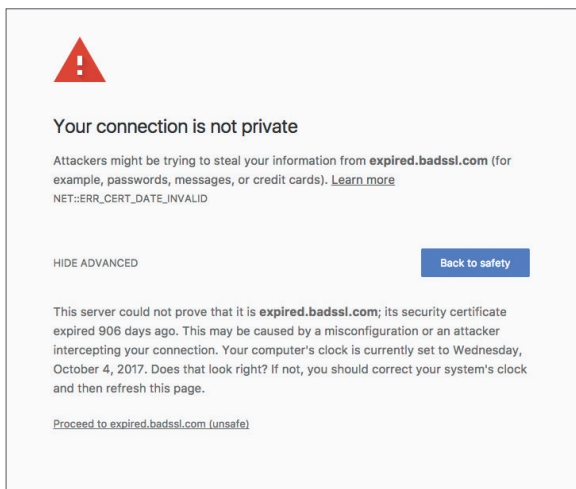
Your connection is not private

Attackers might be trying to steal your information from **expired.badssl.com** (for example, passwords, messages, or credit cards). Learn more
NET::ERR_CERT_DATE_INVALID

HIDE ADVANCED

Back to safety

This server could not prove that it is **expired.badssl.com**; its security certificate expired 906 days ago. This may be caused by a misconfiguration or an attacker intercepting your connection. Your computer's clock is currently set to Wednesday, October 4, 2017. Does that look right? If not, you should correct your system's clock and then refresh this page.

Proceed to expired.badssl.com (unsafe)